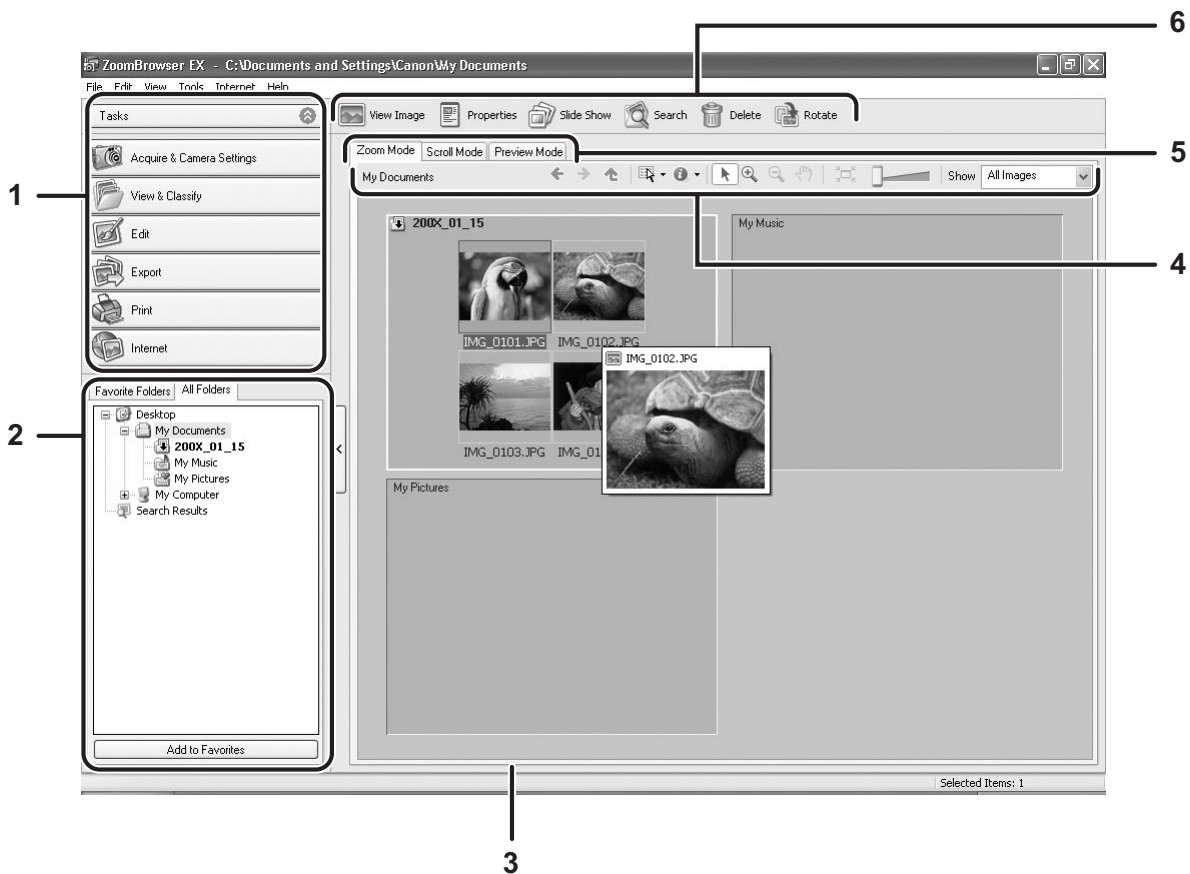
ZoomBrowser EX - C:\Documents and Settings\Canon\My Documents

File Edit View Tools Internet Help

Tasks

Acquire & Camera Settings

View & Classify

Edit

Export

Print

Internet

View Image Properties Slide Show Search Delete Rotate

Zoom Mode Scroll Mode Preview Mode

My Documents

Show All Images

200X_01_15

IMG_0101.JPG IMG_0102.JPG

IMG_0102.JPG

IMG_0103.JPG IMG_01

My Music

My Pictures

Favorite Folders All Folders

Desktop
My Documents
200X_01_15
My Music
My Pictures
My Computer
Search Results

Add to Favorites

Selected Items: 1

1

2

3

4

5

6